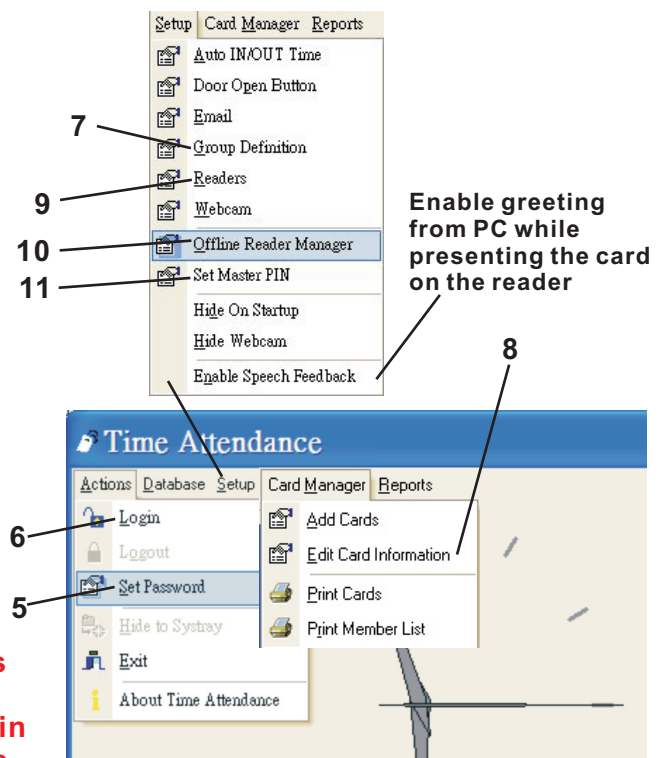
Setup Card Manager Reports

Auto IN/OUT Time

Door Open Button

Email

7

Group Definition

9

Readers

Webcam

10

Offline Reader Manager

11

Set Master PIN

Hide On Startup

Hide Webcam

Enable Speech Feedback

Enable greeting from PC while presenting the card on the reader

8

Time Attendance

Actions Database Setup Card Manager Reports

6

Login

Logout

5

Set Password

Hide to Systray

Exit

About Time Attendance

Add Cards

Edit Card Information

Print Cards

Print Member List

s

in

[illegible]